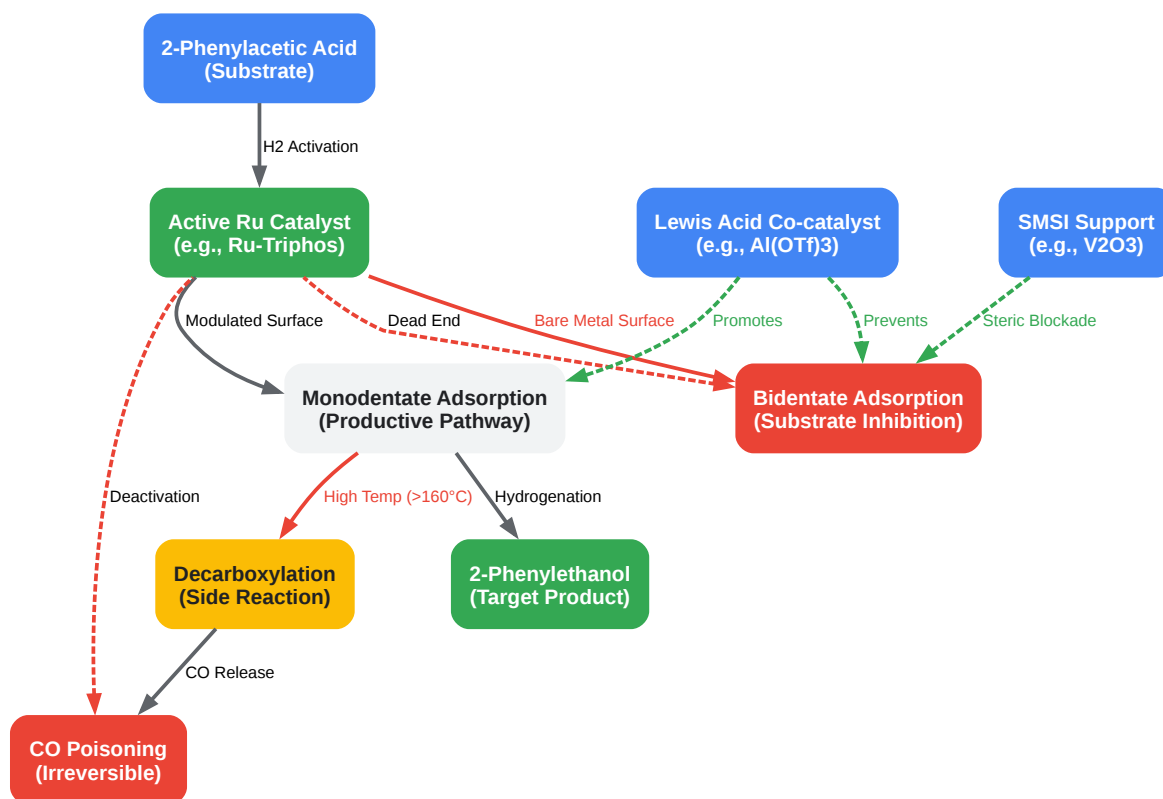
2-Phenylacetic Acid
(Substrate)

H2 Activation

Active Ru Catalyst
(e.g., Ru-Triphos)

Lewis Acid Co-catalyst
(e.g., Al(OTf)3)

SMSI Support
(e.g., V2O3)

Modulated Surface

Dead End

Bare Metal Surface

Promotes

Prevents

Steric Blockade

Monodentate Adsorption
(Productive Pathway)

Bidentate Adsorption
(Substrate Inhibition)

Deactivation

High Temp (>160°C)

Hydrogenation

Decarboxylation
(Side Reaction)

2-Phenylethanol
(Target Product)

CO Release

CO Poisoning
(Irreversible)